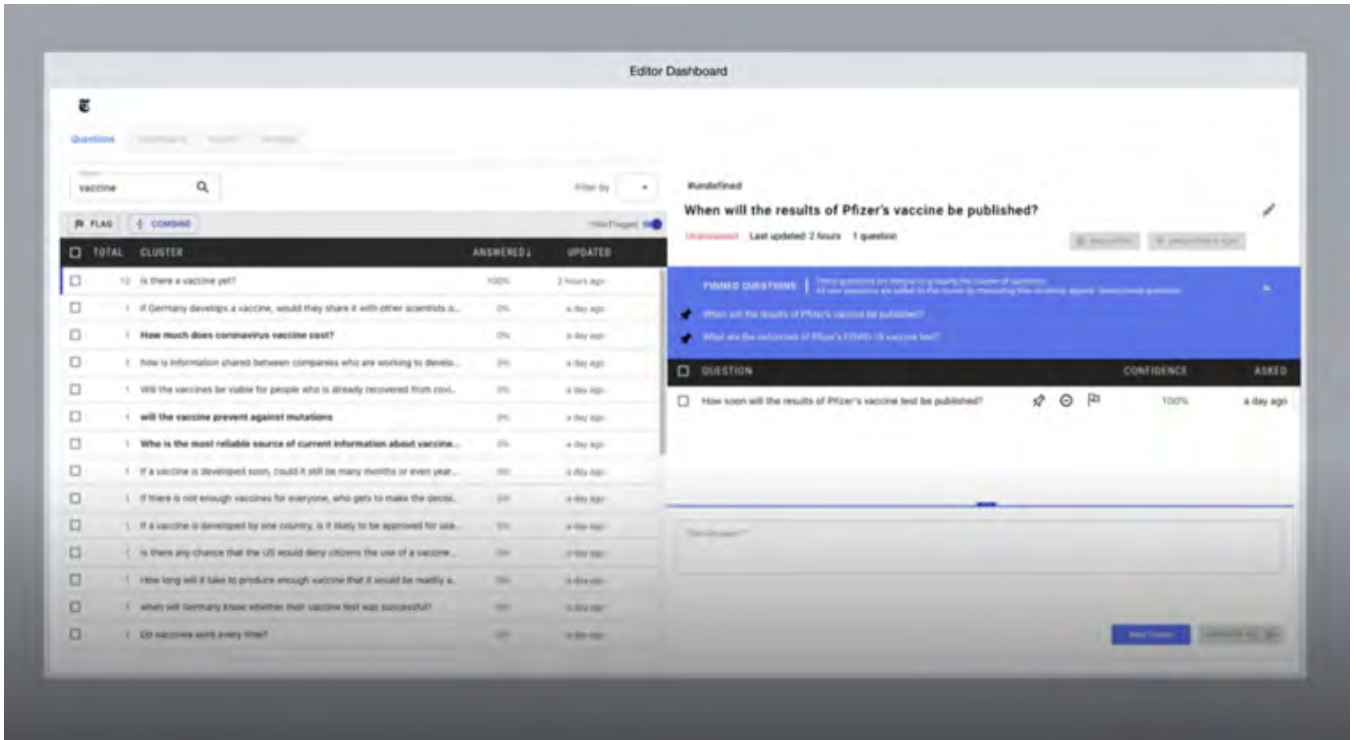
Editor Dashboard

Questions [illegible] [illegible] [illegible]

vaccine

Filter by

FLAG COMBINE

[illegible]

| TOTAL | CLUSTER | ANSWERED | UPDATED |
|---|---|---|---|
| 10 | Is there a vaccine yet? | 100% | 2 hours ago |
| 1 | If Germany develops a vaccine, would they share it with other scientists o... | 0% | a day ago |
| 1 | How much does coronavirus vaccine cost? | 0% | a day ago |
| 1 | How is information shared between companies who are working to develo... | 0% | a day ago |
| 1 | Will the vaccines be viable for people who is already recovered from covi... | 0% | a day ago |
| 1 | will the vaccine prevent against mutations | 0% | a day ago |
| 1 | Who is the most reliable source of current information about vaccine... | 0% | a day ago |
| 1 | If a vaccine is developed soon, could it still be many months or even year... | 0% | a day ago |
| 1 | If there is not enough vaccines for everyone, who gets to make the decisi... | 0% | a day ago |
| 1 | If a vaccine is developed by one country, is it likely to be approved for use... | 0% | a day ago |
| 1 | Is there any chance that the US would deny citizens the use of a vaccine... | 0% | a day ago |
| 1 | How long will it take to produce enough vaccine that it would be readily a... | 0% | a day ago |
| 1 | when will Germany know whether their vaccine test was successful? | 0% | a day ago |
| 1 | Do vaccines work every time? | 0% | a day ago |

#undefined

When will the results of Pfizer's vaccine be published?

Unanswered Last updated: 2 hours 1 question

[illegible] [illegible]

PINNED QUESTIONS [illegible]

When will the results of Pfizer's vaccine be published?

What are the outcomes of Pfizer's COVID-19 vaccine test?

| QUESTION | CONFIDENCE | ASKED |
|---|---|---|
| How soon will the results of Pfizer's vaccine test be published? | 100% | a day ago |

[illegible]

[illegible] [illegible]